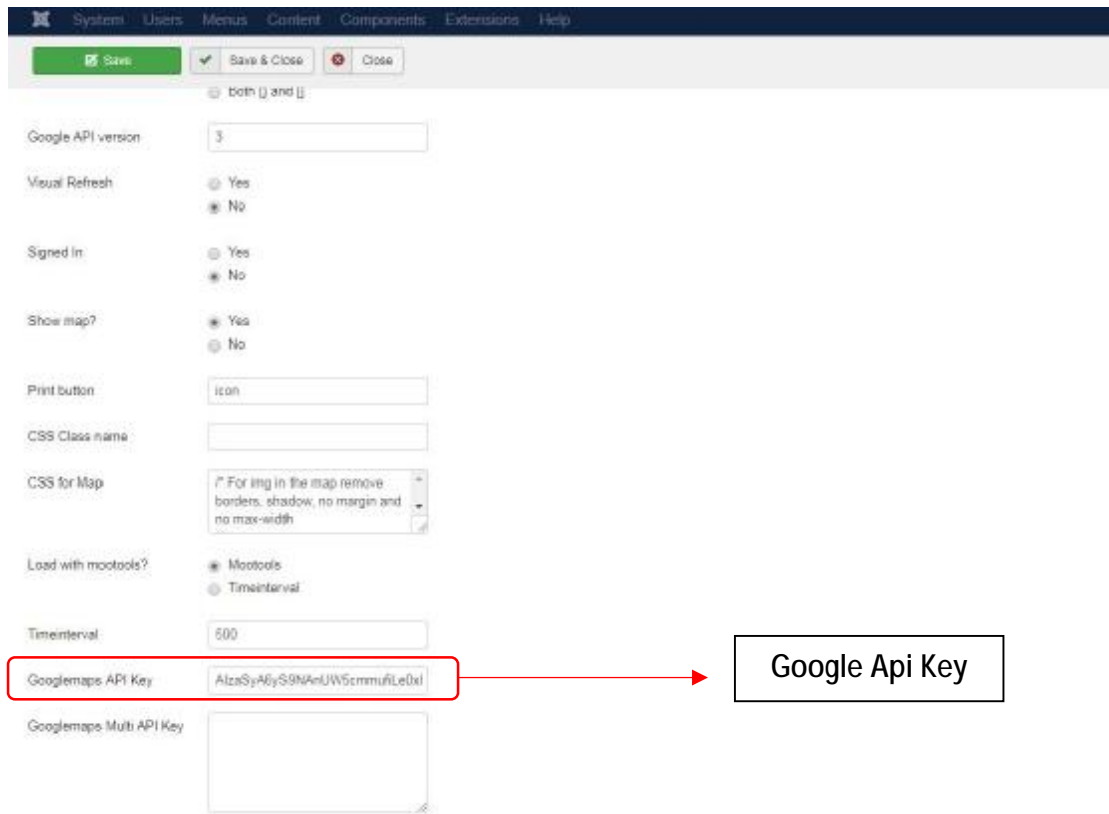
System Users Menus Content Components Extensions Help

Save | Save & Close | Close

Both [] and []

Google API version
3

Visual Refresh
Yes
No

Signed In
Yes
No

Show map?
Yes
No

Print button
icon

CSS Class name

CSS for Map
/* For img in the map remove borders, shadow, no margin and no max-width

Load with mootools?
Mootools
Timeinterval

Timeinterval
500

Googlemaps API Key
AIzaSyA6yS9NAnUW5cmmufiLe0xl

Google Api Key

Googlemaps Multi API Key